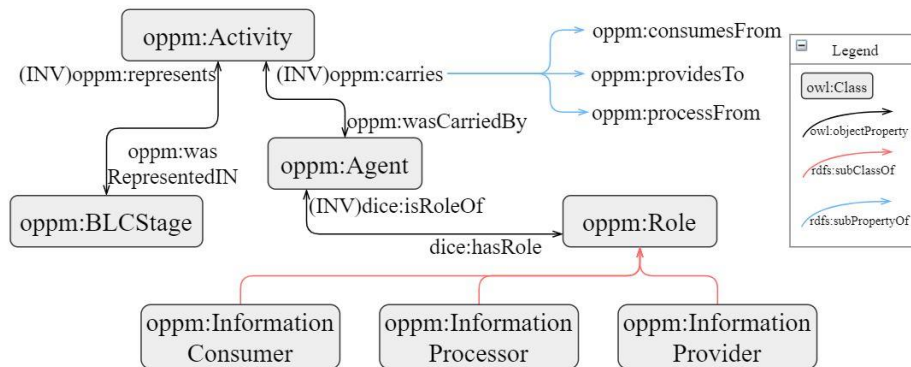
oppm:Activity

(INV)oppm:represents

(INV)oppm:carries

oppm:consumesFrom

oppm:providesTo

oppm:processFrom

oppm:wasCarriedBy

oppm:was RepresentedIN

oppm:Agent

oppm:BLCStage

(INV)dice:isRoleOf

oppm:Role

dice:hasRole

oppm:Information Consumer

oppm:Information Processor

oppm:Information Provider

Legend

owl:Class

owl:objectProperty

rdfs:subClassOf

rdfs:subPropertyOf